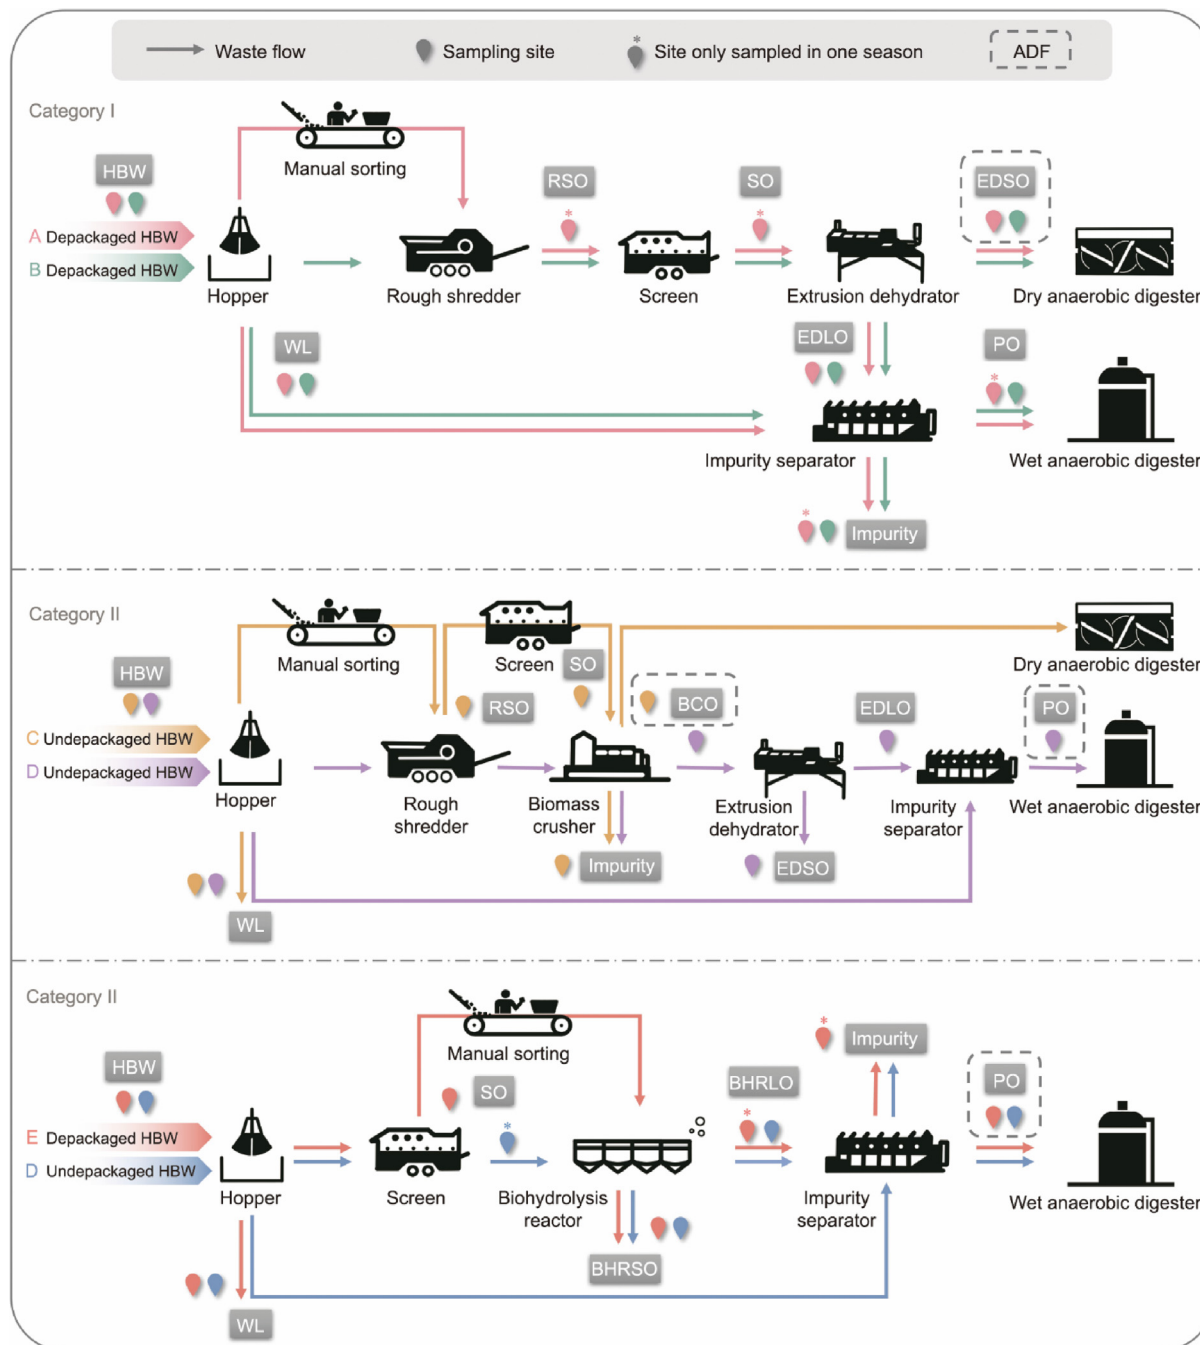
Waste flow Sampling site * Site only sampled in one season ADF

Category I

HBW

A Depackaged HBW
B Depackaged HBW

Hopper

Manual sorting

Rough shredder

RSO
*

Screen

SO
*

Extrusion dehydrator

EDSO

Dry anaerobic digester

WL

EDLO

PO
*

Impurity separator

Wet anaerobic digester

*
Impurity

Category II

HBW

C Undepackaged HBW
D Undepackaged HBW

Hopper

Manual sorting

Rough shredder

RSO

Screen SO

BCO

Biomass crusher

Impurity

EDLO

Extrusion dehydrator

EDSO

Impurity separator

PO

Dry anaerobic digester

Wet anaerobic digester

WL

Category II

HBW

E Depackaged HBW
D Undepackaged HBW

Hopper

WL

Manual sorting

SO

Screen

*

Biohydrolysis reactor

BHRSO

BHRLO
*

*
Impurity

Impurity separator

PO

Wet anaerobic digester